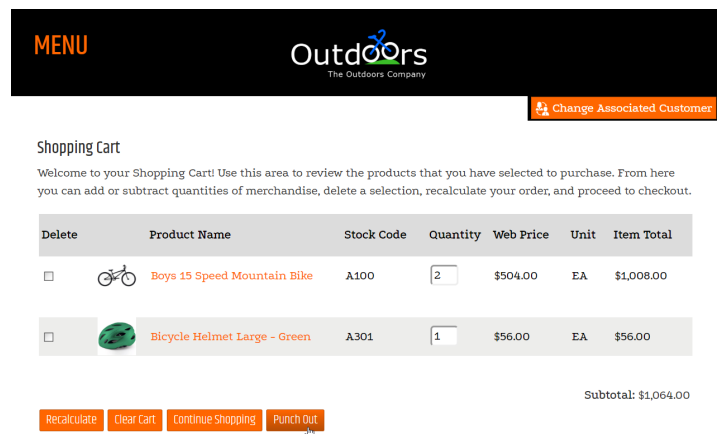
MENU

Outdoors
The Outdoors Company

Change Associated Customer

Shopping Cart

Welcome to your Shopping Cart! Use this area to review the products that you have selected to purchase. From here you can add or subtract quantities of merchandise, delete a selection, recalculate your order, and proceed to checkout.

| Delete | | Product Name | Stock Code | Quantity | Web Price | Unit | Item Total |
|---|---|---|---|---|---|---|---|
| ☐ | | Boys 15 Speed Mountain Bike | A100 | 2 | $504.00 | EA | $1,008.00 |
| ☐ | | Bicycle Helmet Large - Green | A301 | 1 | $56.00 | EA | $56.00 |

Subtotal: $1,064.00

Recalculate Clear Cart Continue Shopping Punch Out